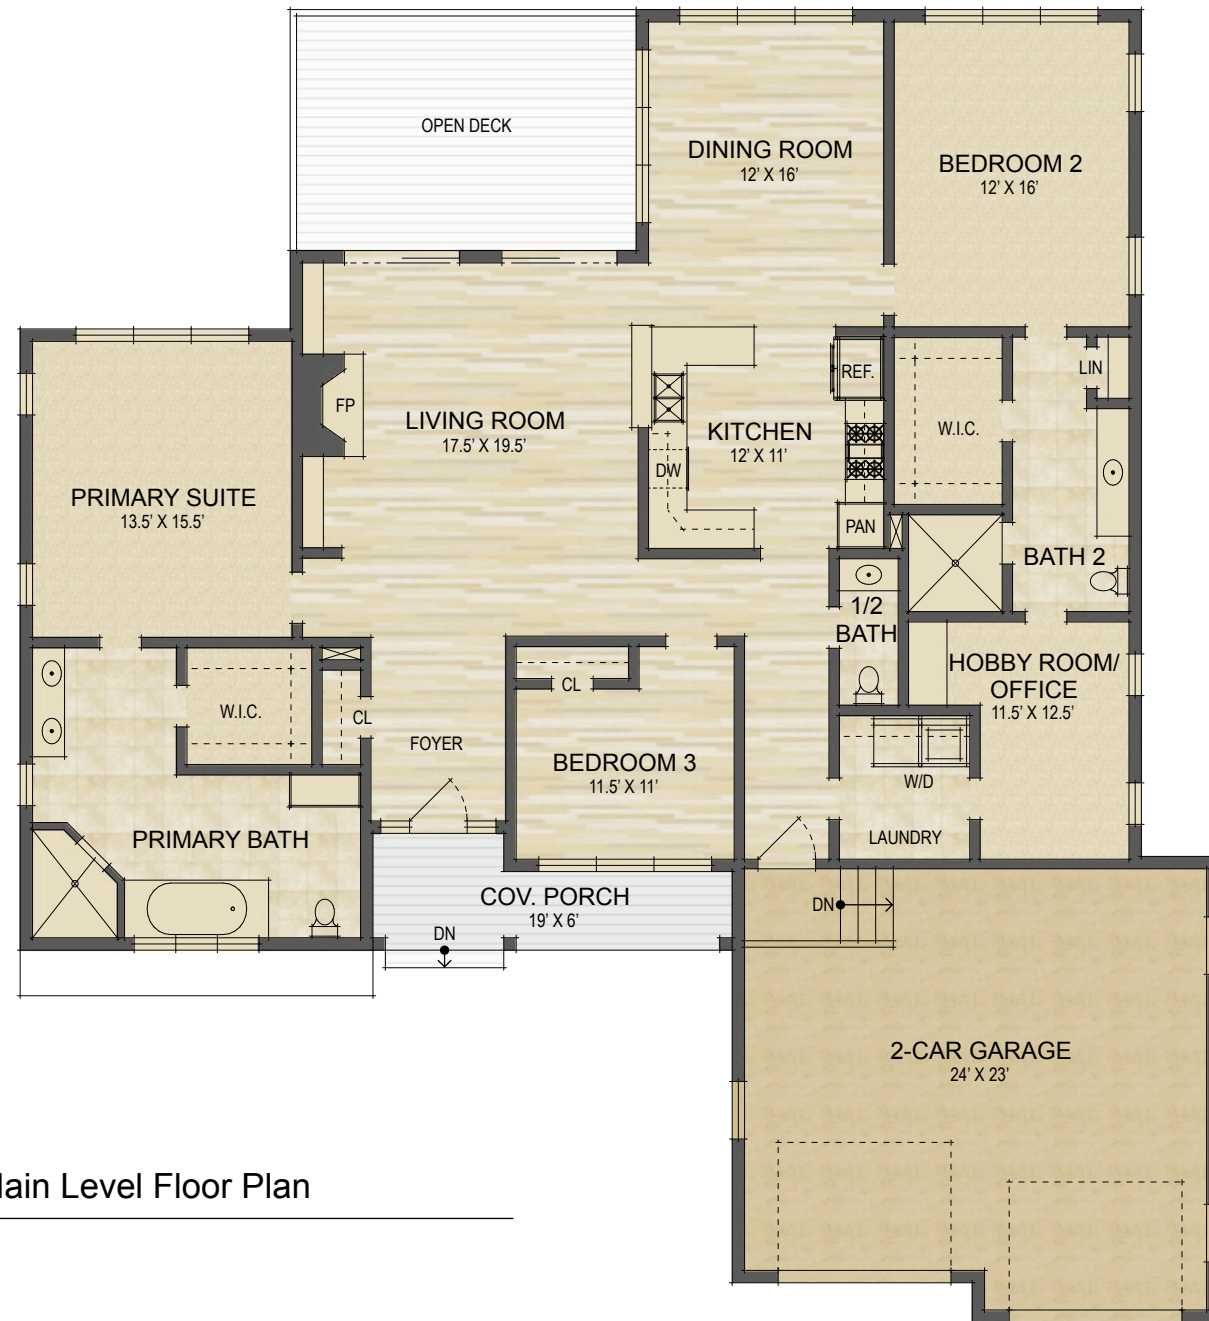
OPEN DECK

DINING ROOM
12' X 16'

BEDROOM 2
12' X 16'

LIN

REF.

W.I.C.

FP

LIVING ROOM
17.5' X 19.5'

KITCHEN
12' X 11'

DW

PRIMARY SUITE
13.5' X 15.5'

PAN

BATH 2

1/2
BATH

HOBBY ROOM/
OFFICE
11.5' X 12.5'

CL

W.I.C.

CL

FOYER

BEDROOM 3
11.5' X 11'

W/D

LAUNDRY

PRIMARY BATH

COV. PORCH
19' X 6'

DN

DN

2-CAR GARAGE
24' X 23'

lain Level Floor Plan